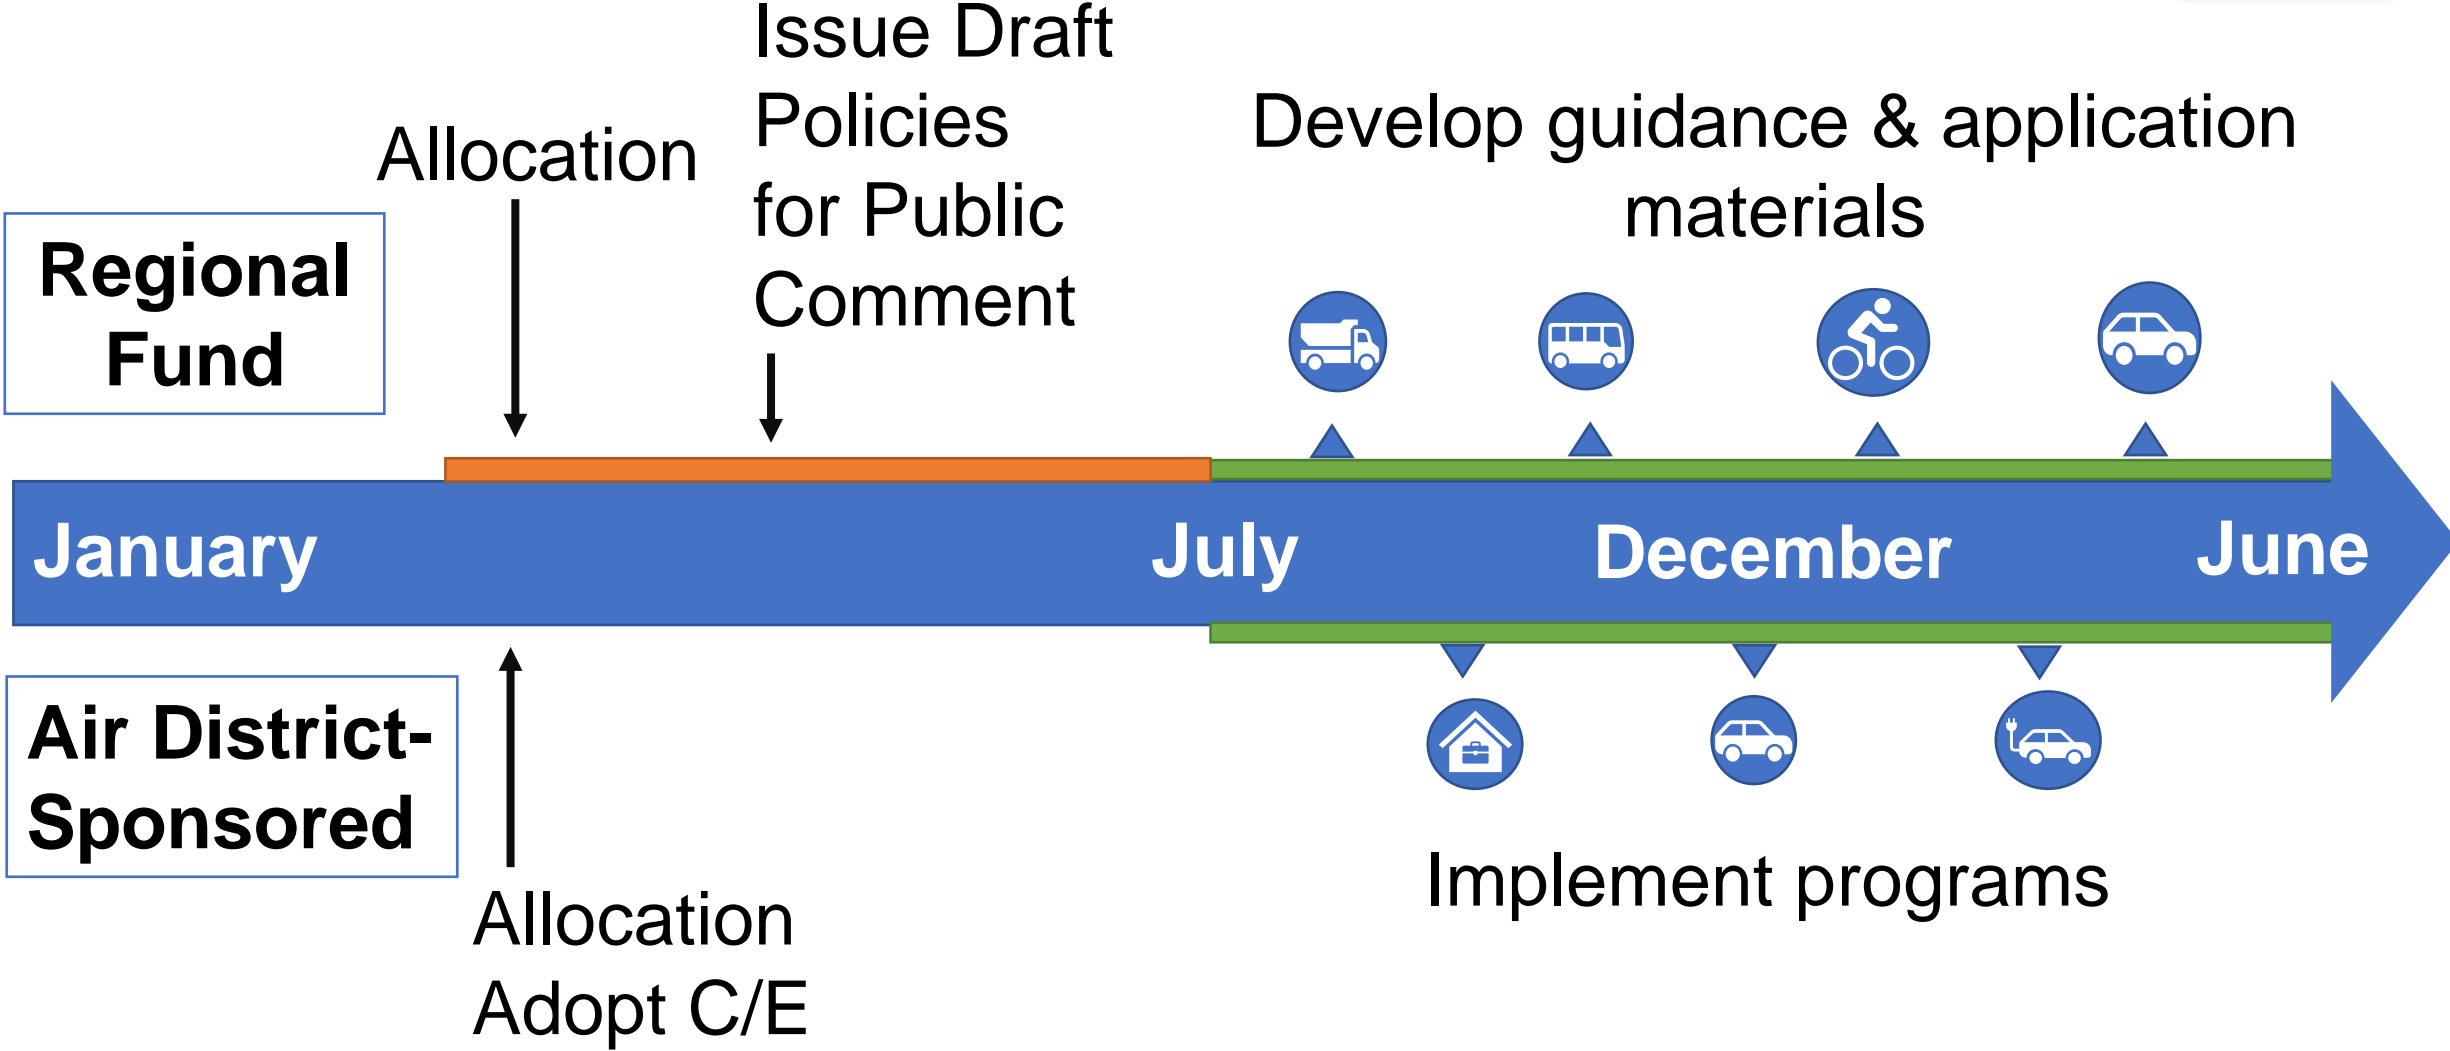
Regional Fund

Allocation

Issue Draft Policies for Public Comment

Develop guidance & application materials

January

July

December

June

Air District-Sponsored

Allocation
Adopt C/E

Implement programs